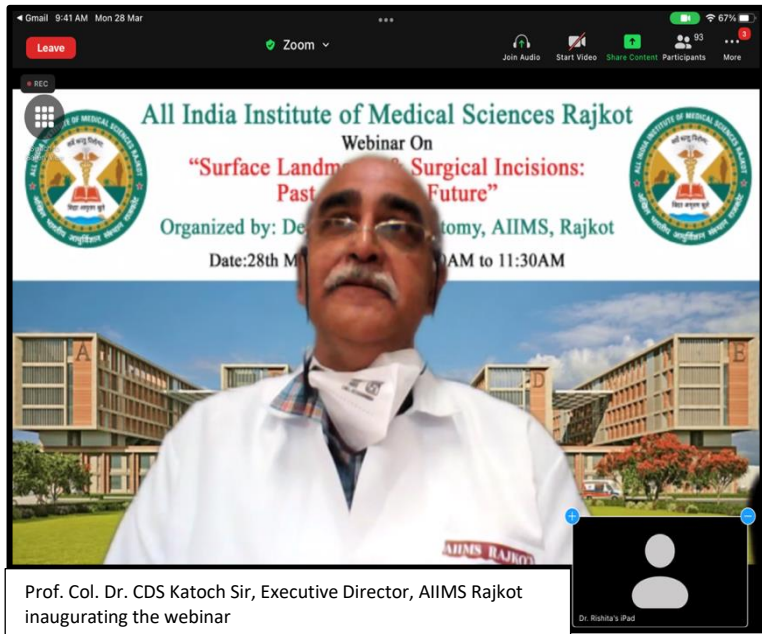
◀ Gmail 9:41 AM Mon 28 Mar

67%

Leave

Zoom

Join Audio Start Video Share Content 93 Participants 3 More

REC

All India Institute of Medical Sciences Rajkot

Webinar On

"Surface Landm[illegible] Surgical Incisions: Past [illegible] Future"

Organized by: De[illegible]tomy, AIIMS, Rajkot

Date:28th M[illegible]AM to 11:30AM

ALL INDIA INSTITUTE OF MEDICAL SCIENCES RAJKOT

ALL INDIA INSTITUTE OF MEDICAL SCIENCES RAJKOT

A

D

B

AIIMS RAJKOT

Dr. Rishita's iPad

Prof. Col. Dr. CDS Katoch Sir, Executive Director, AIIMS Rajkot inaugurating the webinar